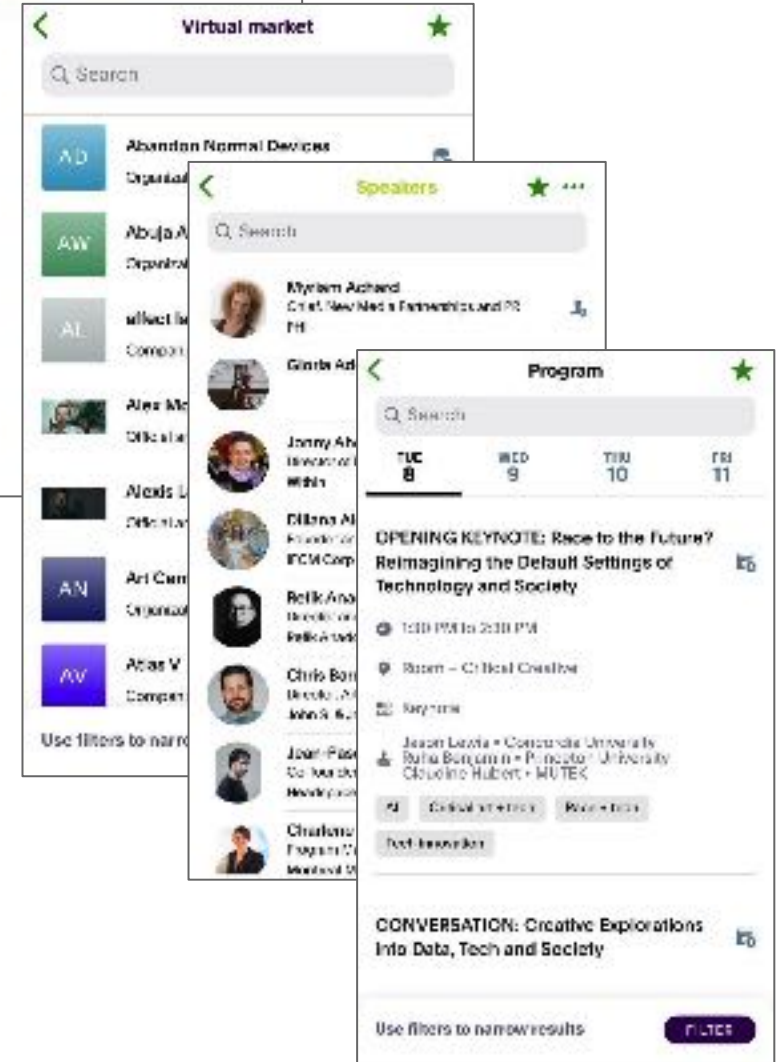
Virtual market

Search

AD Abandon Normal Devices
Organizat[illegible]

AW Abuja A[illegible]
Organizat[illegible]

AL allect la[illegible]
Compan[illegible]

Alex Mc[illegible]
Official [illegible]

Alexis L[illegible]
Official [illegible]

AN Art Cen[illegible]
Organizat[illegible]

AV Atlas V
Compan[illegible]

Use filters to narro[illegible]

Speakers

Search

Myriam Achard
Chief, New Media Partnerships and PR
PHI

Gloria Ad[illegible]

Jenny Ah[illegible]
Director of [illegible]
Within

Diliana Al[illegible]
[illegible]
ECM Corp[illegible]

Refik Ana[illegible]
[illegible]
Refik Anado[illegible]

Chris Bor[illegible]
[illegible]
John S. & J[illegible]

Jean-Pas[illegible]
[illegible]
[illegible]

Charlene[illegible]
Program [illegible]
Montreal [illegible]

Program

Search

TUE 8
WED 9
THU 10
FRI 11

OPENING KEYNOTE: Race to the Future? Reimagining the Default Settings of Technology and Society

1:30 PM to 2:30 PM

Room – Critical Creative

Keynote

Jason Lewis • Concordia University
Ruha Benjamin • Princeton University
Claudine Hubert • MUTEK

AI
Critical and ethics
Race + tech
Tech innovation

CONVERSATION: Creative Explorations into Data, Tech and Society

Use filters to narrow results
FILTER